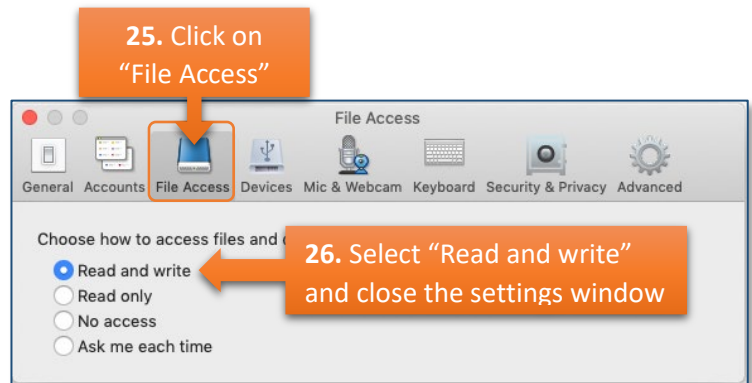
**25.** Click on “File Access”

File Access

General Accounts File Access Devices Mic & Webcam Keyboard Security & Privacy Advanced

Choose how to access files and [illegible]

Read and write
Read only
No access
Ask me each time

**26.** Select “Read and write” and close the settings window